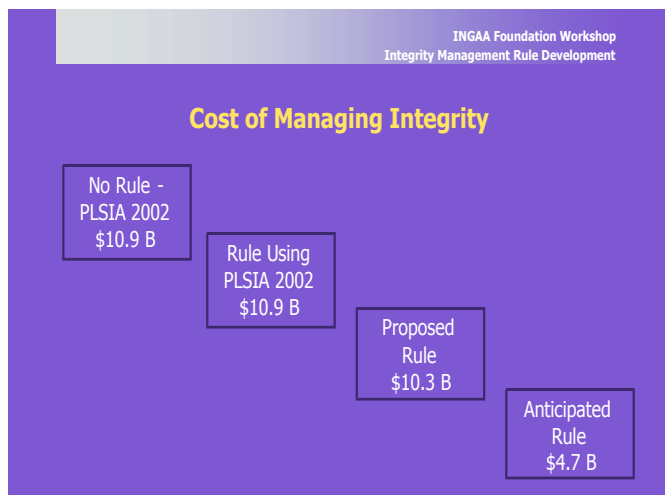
INGAA Foundation Workshop
Integrity Management Rule Development

Cost of Managing Integrity

No Rule - PLSIA 2002 $10.9 B

Rule Using PLSIA 2002 $10.9 B

Proposed Rule $10.3 B

Anticipated Rule $4.7 B